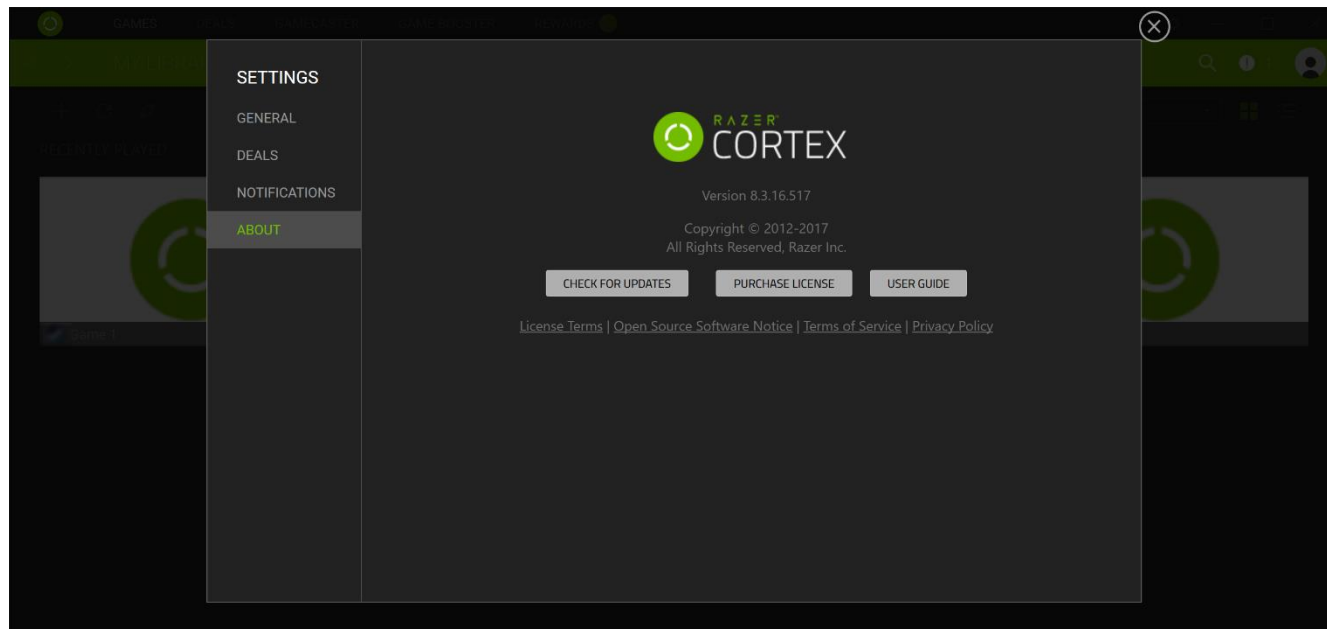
GAMES

SETTINGS
GENERAL
DEALS
NOTIFICATIONS
ABOUT

RAZER CORTEX

Version 8.3.16.517

Copyright © 2012-2017
All Rights Reserved, Razer Inc.

CHECK FOR UPDATES
PURCHASE LICENSE
USER GUIDE

License Terms | Open Source Software Notice | Terms of Service | Privacy Policy

Game 1